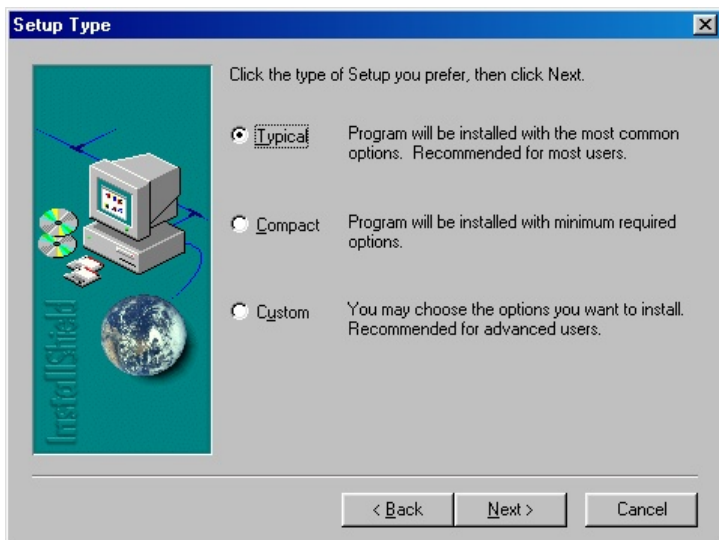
Setup Type

Click the type of Setup you prefer, then click Next.

Typical Program will be installed with the most common options. Recommended for most users.

Compact Program will be installed with minimum required options.

Custom You may choose the options you want to install. Recommended for advanced users.

InstallShield

< Back Next > Cancel